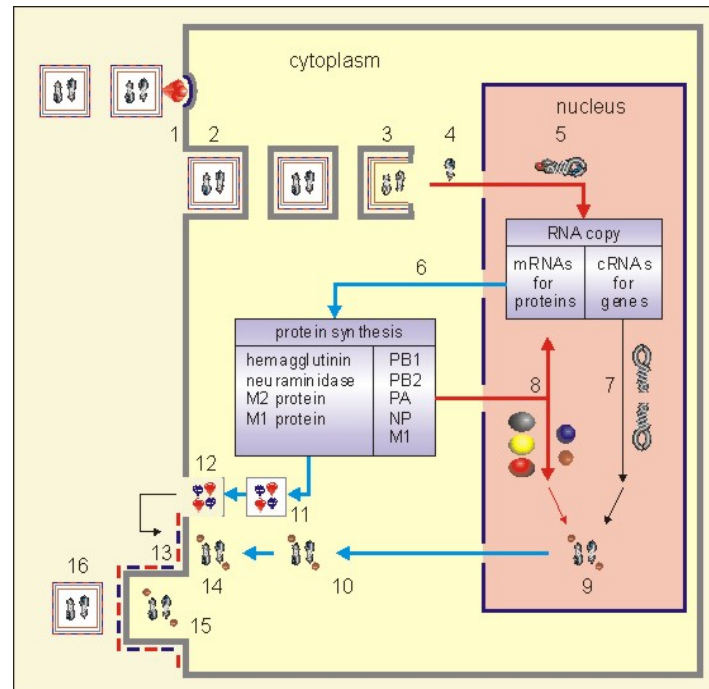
cytoplasm

nucleus

1 2 3 4 5

RNA copy

mRNAs for proteins

cRNAs for genes

6

protein synthesis

| hemagglutinin | PB1 |
|---|---|
| neuraminidase | PB2 |
| M2 protein | PA |
| M1 protein | NP |
| | M1 |

7

8

12

11

13

9

16

14

10

15